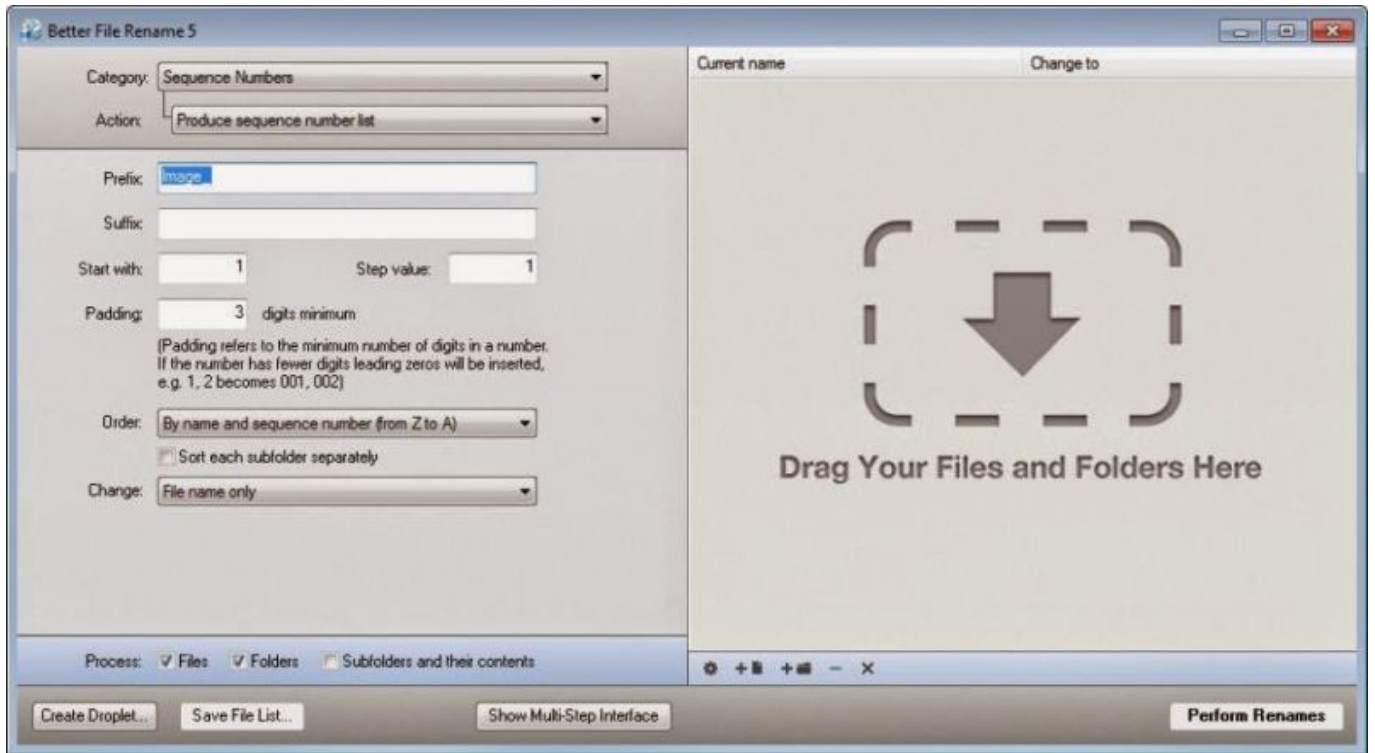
Better File Rename 5

Category: Sequence Numbers

Action: Produce sequence number list

Prefix: Image_

Suffix:

Start with: 1

Step value: 1

Padding: 3 digits minimum

(Padding refers to the minimum number of digits in a number. If the number has fewer digits leading zeros will be inserted, e.g. 1, 2 becomes 001, 002)

Order: By name and sequence number (from Z to A)

Sort each subfolder separately

Change: File name only

Process: Files Folders Subfolders and their contents

Create Droplet... Save File List... Show Multi-Step Interface Perform Renames

Current name Change to

Drag Your Files and Folders Here